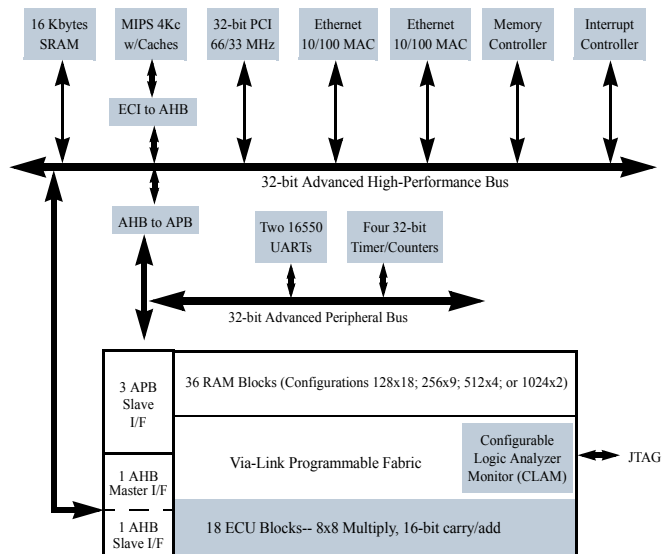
16 Kbytes SRAM

MIPS 4Kc w/Caches

32-bit PCI 66/33 MHz

Ethernet 10/100 MAC

Ethernet 10/100 MAC

Memory Controller

Interrupt Controller

ECI to AHB

32-bit Advanced High-Performance Bus

AHB to APB

Two 16550 UARTs

Four 32-bit Timer/Counters

32-bit Advanced Peripheral Bus

3 APB Slave I/F

36 RAM Blocks (Configurations 128x18; 256x9; 512x4; or 1024x2)

1 AHB Master I/F

Via-Link Programmable Fabric

Configurable Logic Analyzer Monitor (CLAM)

JTAG

1 AHB Slave I/F

18 ECU Blocks-- 8x8 Multiply, 16-bit carry/add